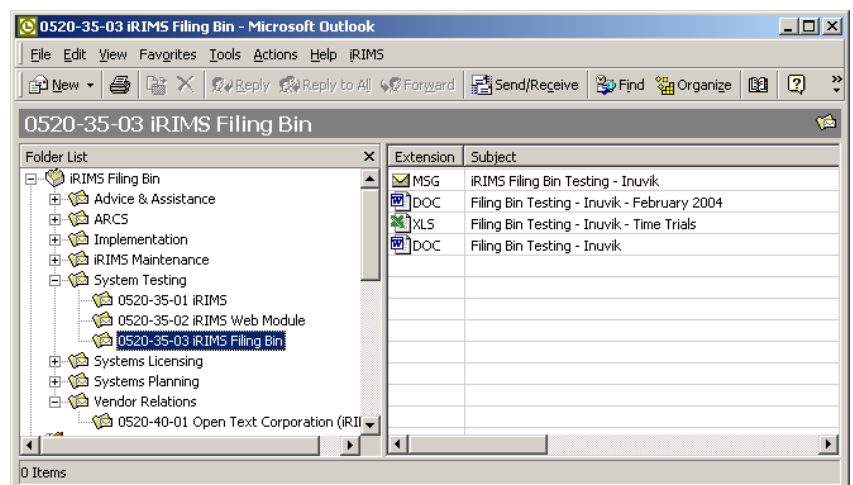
0520-35-03 iRIMS Filing Bin - Microsoft Outlook

File Edit View Favorites Tools Actions Help iRIMS

New Reply Reply to All Forward Send/Receive Find Organize

0520-35-03 iRIMS Filing Bin

Folder List

iRIMS Filing Bin
Advice & Assistance
ARCS
Implementation
iRIMS Maintenance
System Testing
0520-35-01 iRIMS
0520-35-02 iRIMS Web Module
0520-35-03 iRIMS Filing Bin
Systems Licensing
Systems Planning
Vendor Relations
0520-40-01 Open Text Corporation (iRII

| Extension | Subject |
|---|---|
| MSG | iRIMS Filing Bin Testing - Inuvik |
| DOC | Filing Bin Testing - Inuvik - February 2004 |
| XLS | Filing Bin Testing - Inuvik - Time Trials |
| DOC | Filing Bin Testing - Inuvik |

0 Items